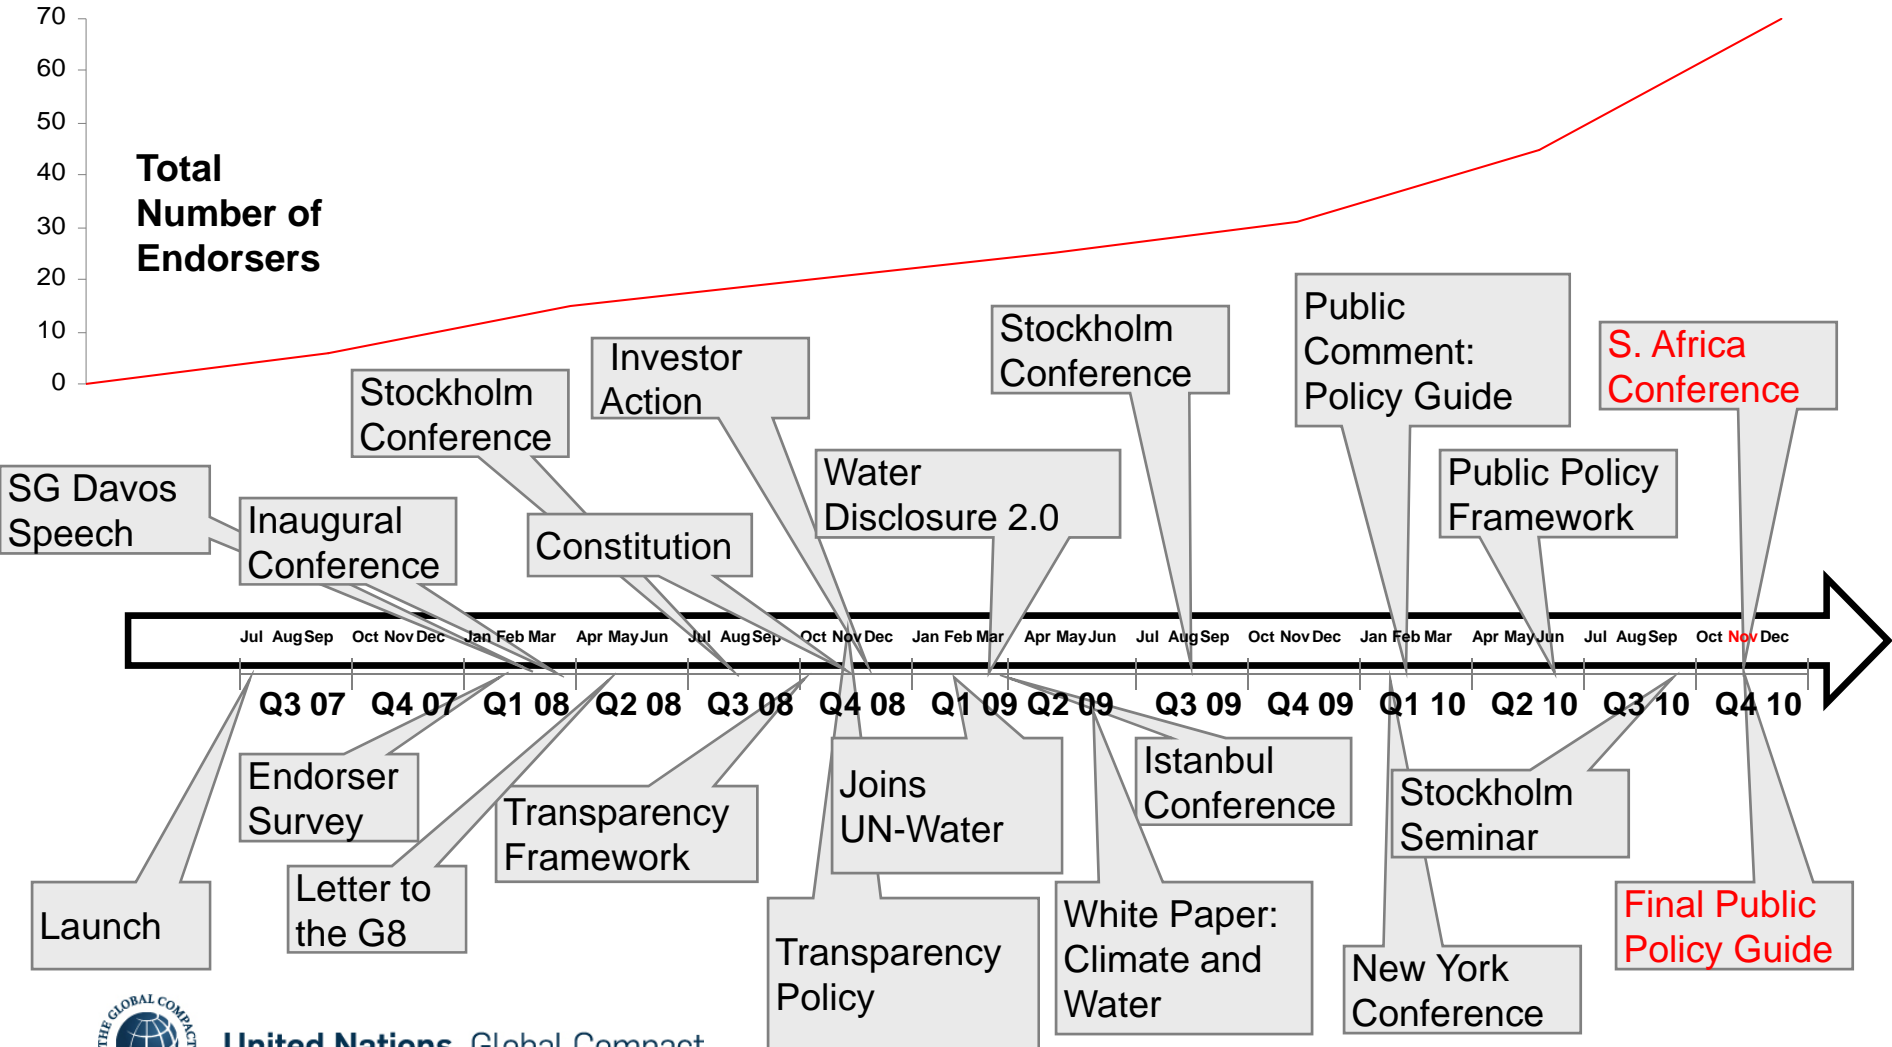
70
60
50
40
30
20
10
0

Total Number of Endorsers

SG Davos Speech

Inaugural Conference

Stockholm Conference

Constitution

Investor Action

Water Disclosure 2.0

Stockholm Conference

Public Comment: Policy Guide

Public Policy Framework

S. Africa Conference

Jul Aug Sep Oct Nov Dec Jan Feb Mar Apr May Jun Jul Aug Sep Oct Nov Dec Jan Feb Mar Apr May Jun Jul Aug Sep Oct Nov Dec Jan Feb Mar Apr May Jun Jul Aug Sep Oct Nov Dec

Q3 07 Q4 07 Q1 08 Q2 08 Q3 08 Q4 08 Q1 09 Q2 09 Q3 09 Q4 09 Q1 10 Q2 10 Q3 10 Q4 10

Launch

Endorser Survey

Letter to the G8

Transparency Framework

Joins UN-Water

Transparency Policy

Istanbul Conference

White Paper: Climate and Water

Stockholm Seminar

New York Conference

Final Public Policy Guide

THE GLOBAL COMPACT

United Nations Global Compact